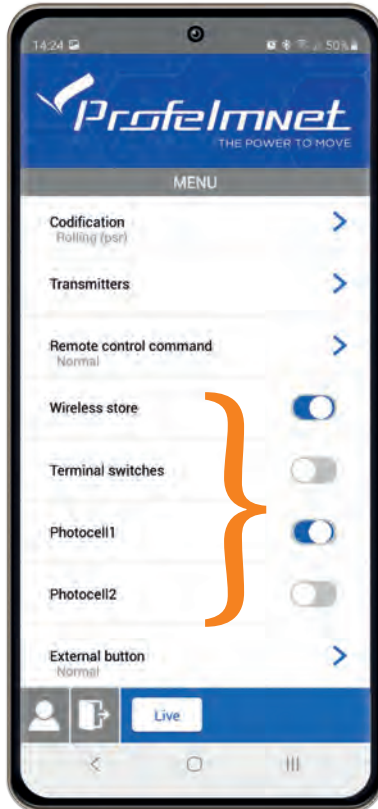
14:24

50%

Profelmnet
THE POWER TO MOVE

MENU

Codification
Rolling (psr)

Transmitters

Remote control command
Normal

Wireless store

Terminal switches

Photocell1

Photocell2

External button
Normal

Live